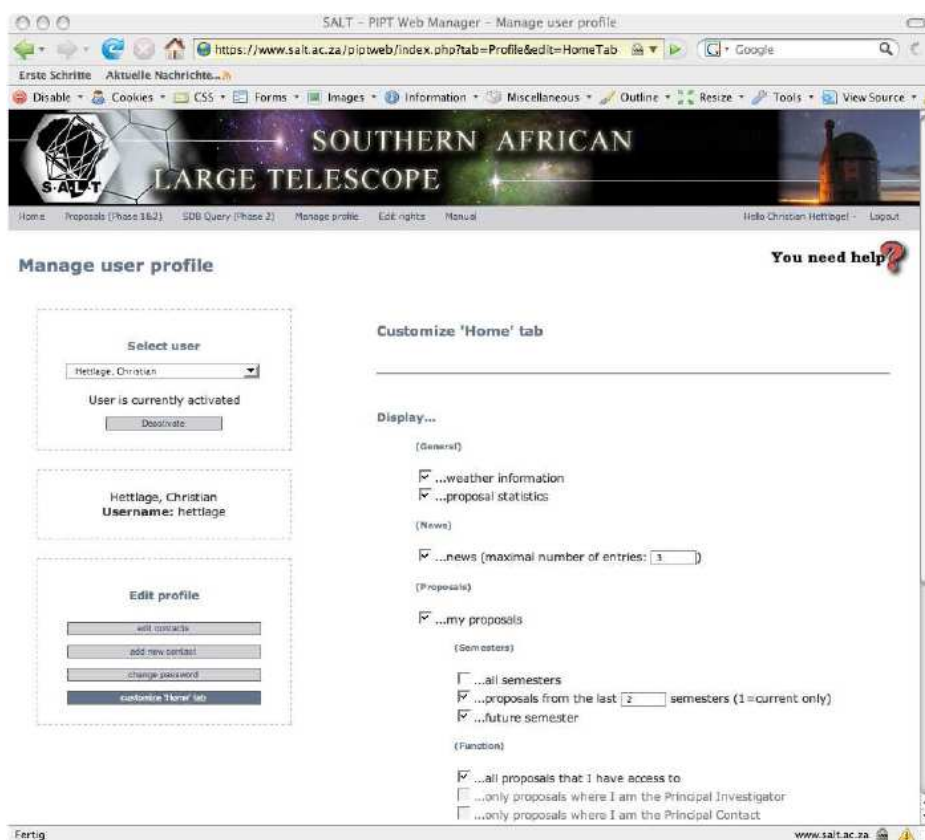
SALT – PIPT Web Manager – Manage user profile

https://www.salt.ac.za/piptweb/index.php?tab=Profile&edit=HomeTab

Google

Erste Schritte Aktuelle Nachrichten

Disable Cookies CSS Forms Images Information Miscellaneous Outline Resize Tools View Source

SALT

SOUTHERN AFRICAN LARGE TELESCOPE

Home Proposals (Phase 1&2) SDB Query (Phase 2) Manage profile Edit rights Manual Hello Christian Hettlage · Logout

Manage user profile

You need help?

Select user

Hettlage, Christian

User is currently activated

Deactivate

Hettlage, Christian
Username: hettlage

Edit profile

edit contacts

add new contact

change password

customize 'Home' tab

Customize 'Home' tab

Display...

(General)

...weather information

...proposal statistics

(News)

...news (maximal number of entries: 3 )

(Proposals)

...my proposals

(Semesters)

...all semesters

...proposals from the last 2 semesters (1=current only)

...future semester

(Function)

...all proposals that I have access to

...only proposals where I am the Principal Investigator

...only proposals where I am the Principal Contact

Fertig

www.salt.ac.za